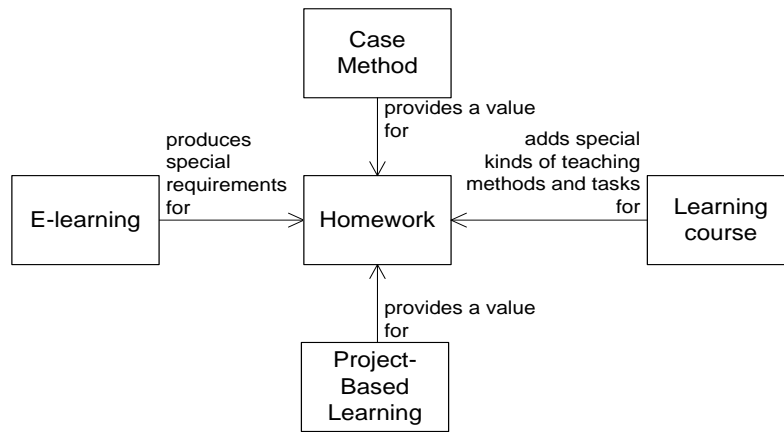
Case Method

provides a value for

produces special requirements for

E-learning

Homework

adds special kinds of teaching methods and tasks for

Learning course

provides a value for

Project-Based Learning